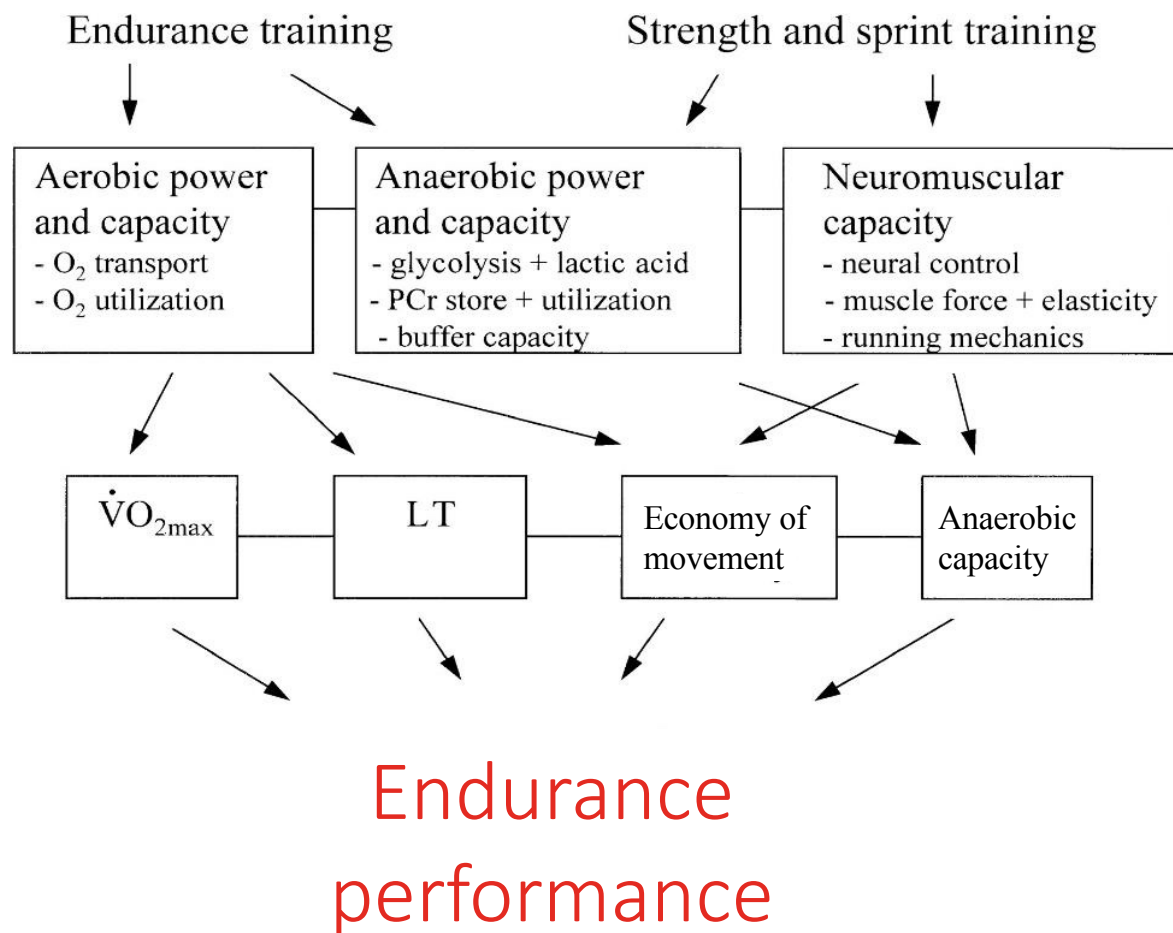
Endurance training

Strength and sprint training

Aerobic power and capacity
- $O_2$ transport
- $O_2$ utilization

Anaerobic power and capacity
- glycolysis + lactic acid
- PCr store + utilization
- buffer capacity

Neuromuscular capacity
- neural control
- muscle force + elasticity
- running mechanics

$\dot{V}O_{2max}$

LT

Economy of movement

Anaerobic capacity

Endurance performance